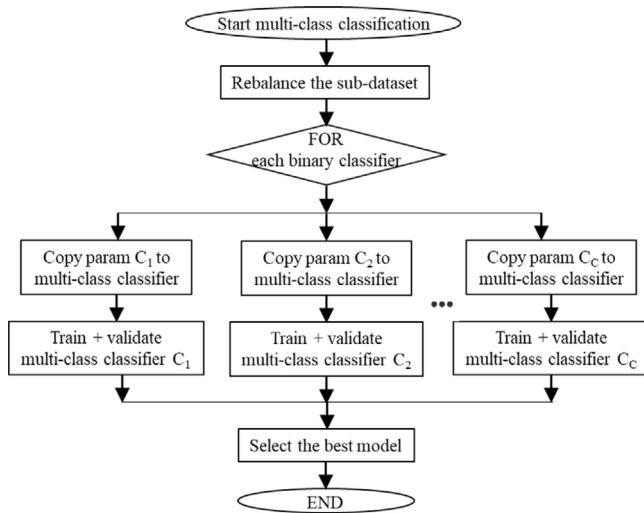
Start multi-class classification

Rebalance the sub-dataset

FOR each binary classifier

Copy param $C_1$ to multi-class classifier

Train + validate multi-class classifier $C_1$

Copy param $C_2$ to multi-class classifier

Train + validate multi-class classifier $C_2$

•••

Copy param $C_C$ to multi-class classifier

Train + validate multi-class classifier $C_C$

Select the best model

END